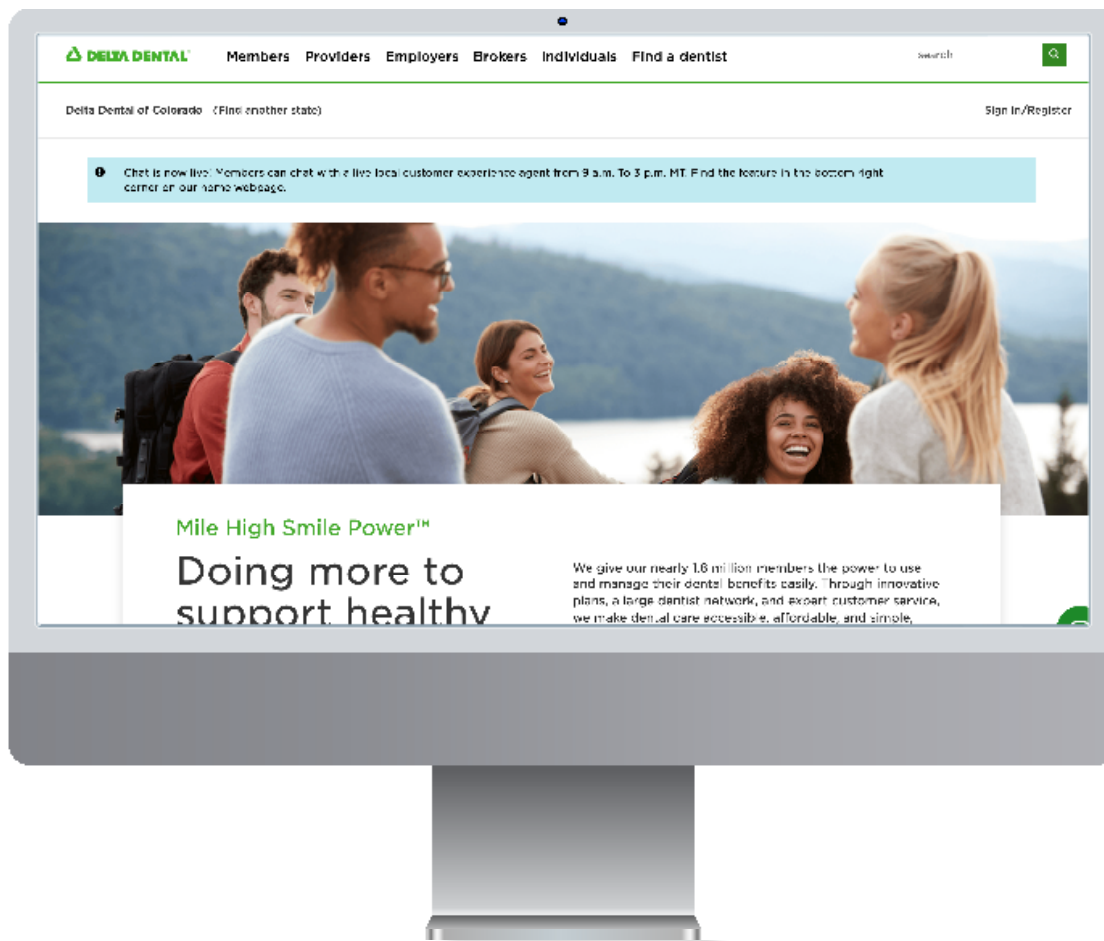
DELTA DENTAL

Members Providers Employers Brokers Individuals Find a dentist

Search

Delta Dental of Colorado (Find another state)

Sign In/Register

Chat is now live! Members can chat with a live local customer experience agent from 9 a.m. To 3 p.m. MT. Find the feature in the bottom right corner on our home webpage.

Mile High Smile Power™

Doing more to support healthy

We give our nearly 1.6 million members the power to use and manage their dental benefits easily. Through innovative plans, a large dentist network, and expert customer service, we make dental care accessible, affordable, and simple,